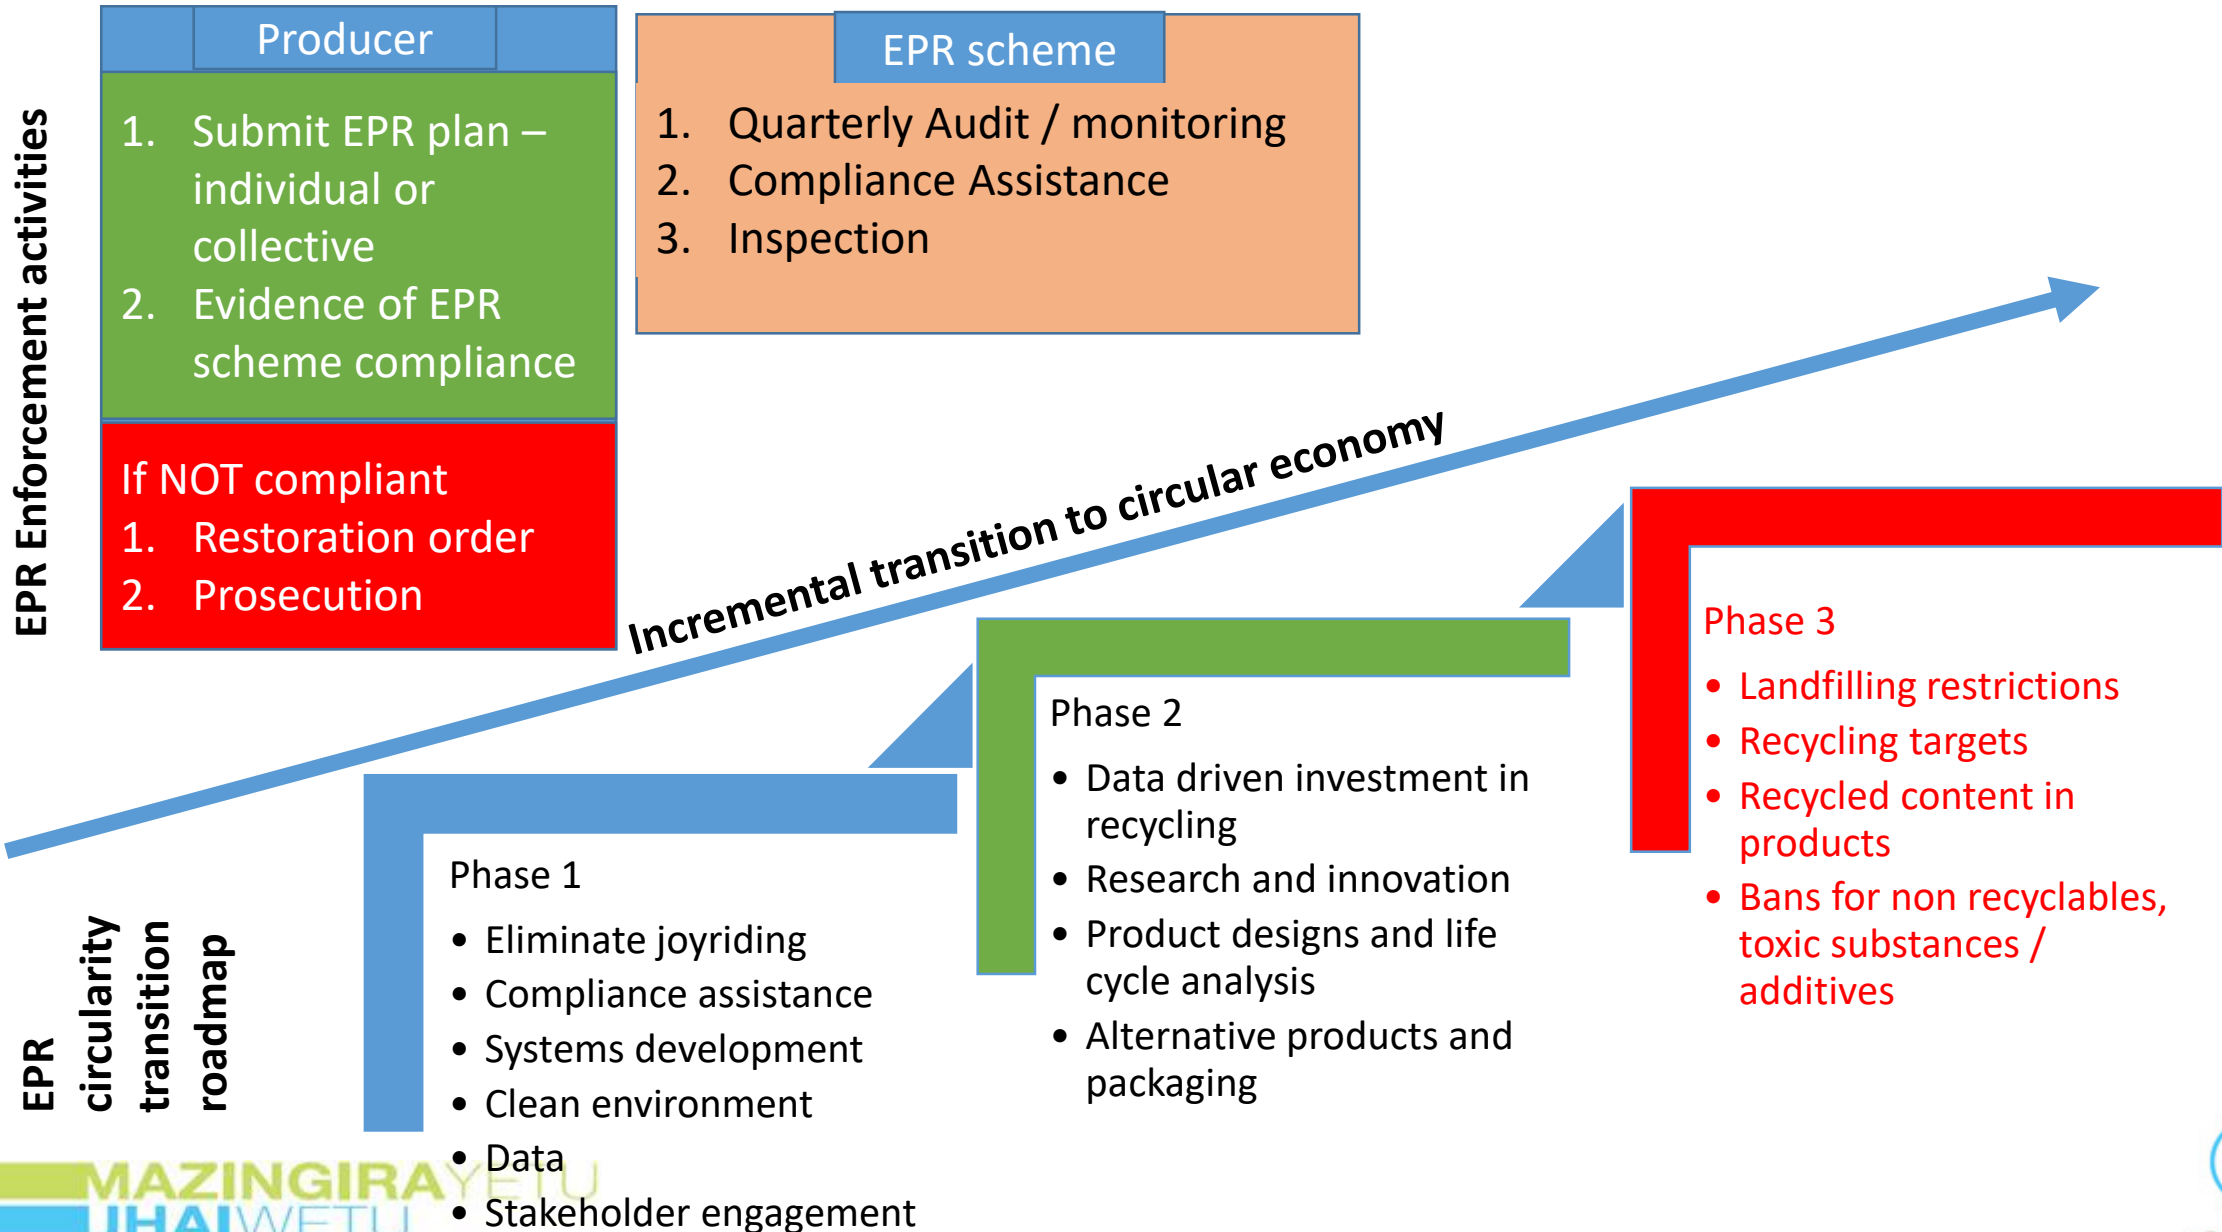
EPR Enforcement activities

Producer

1. Submit EPR plan – individual or collective
2. Evidence of EPR scheme compliance

If NOT compliant
1. Restoration order
2. Prosecution

EPR scheme

1. Quarterly Audit / monitoring
2. Compliance Assistance
3. Inspection

Incremental transition to circular economy

EPR circularity transition roadmap

Phase 1
• Eliminate joyriding
• Compliance assistance
• Systems development
• Clean environment
• Data
• Stakeholder engagement

Phase 2
• Data driven investment in recycling
• Research and innovation
• Product designs and life cycle analysis
• Alternative products and packaging

Phase 3
• Landfilling restrictions
• Recycling targets
• Recycled content in products
• Bans for non recyclables, toxic substances / additives

MAZINGIRA YETU
UHAI WETU